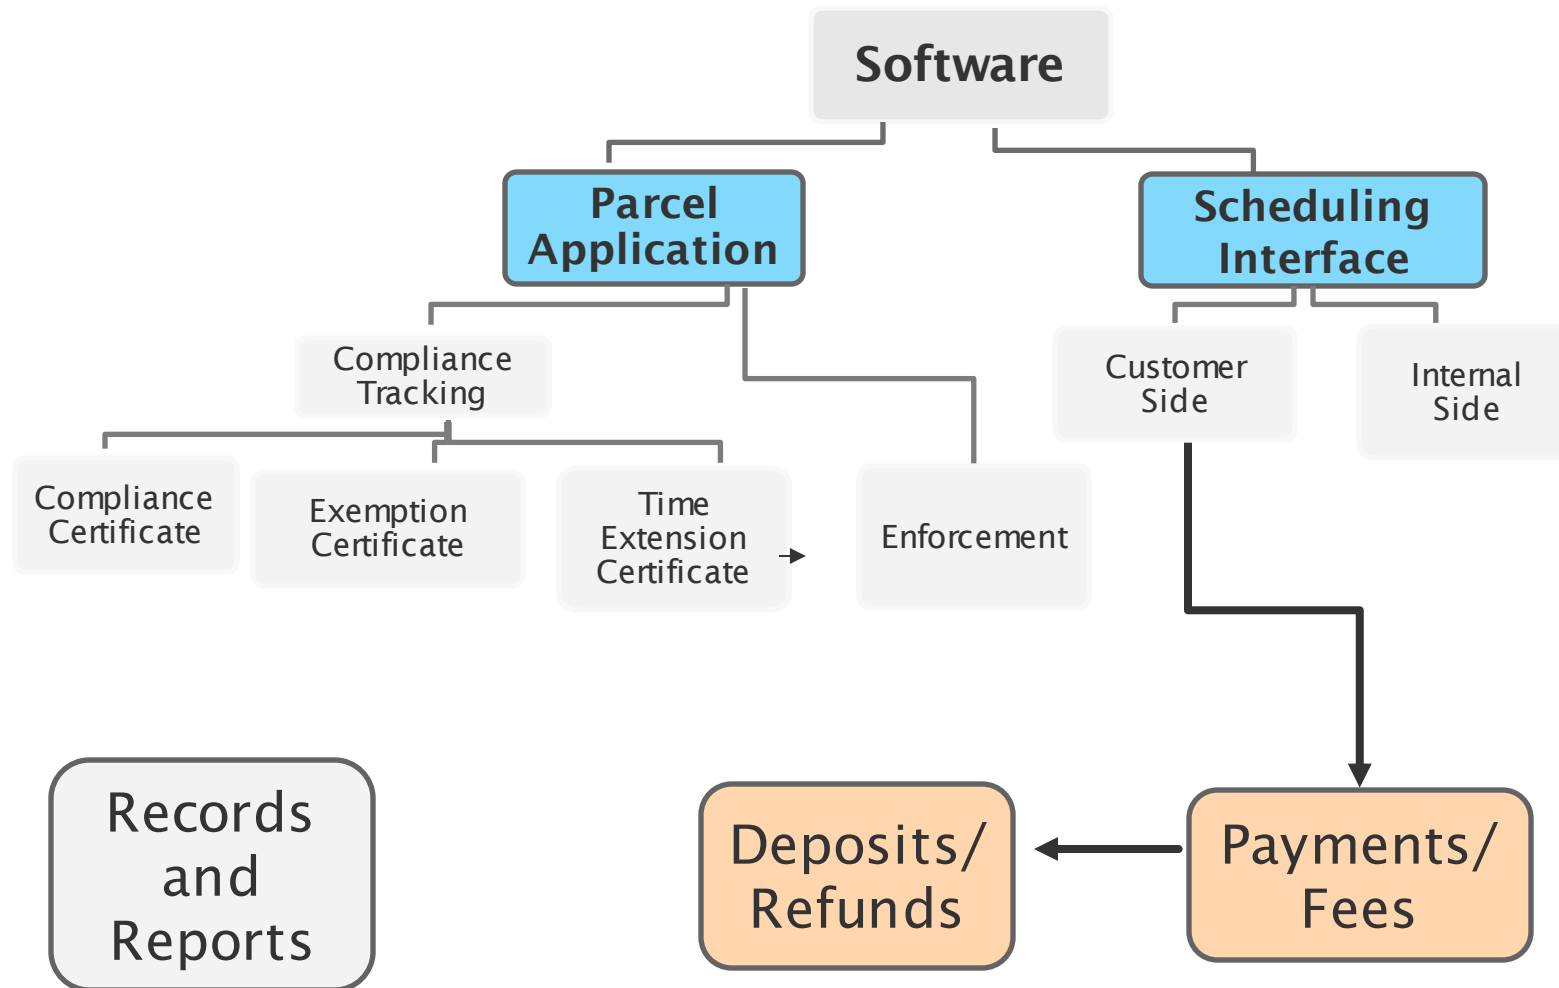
Software

Parcel Application

Scheduling Interface

Compliance Tracking

Customer Side

Internal Side

Compliance Certificate

Exemption Certificate

Time Extension Certificate

Enforcement

Records and Reports

Deposits/ Refunds

Payments/ Fees